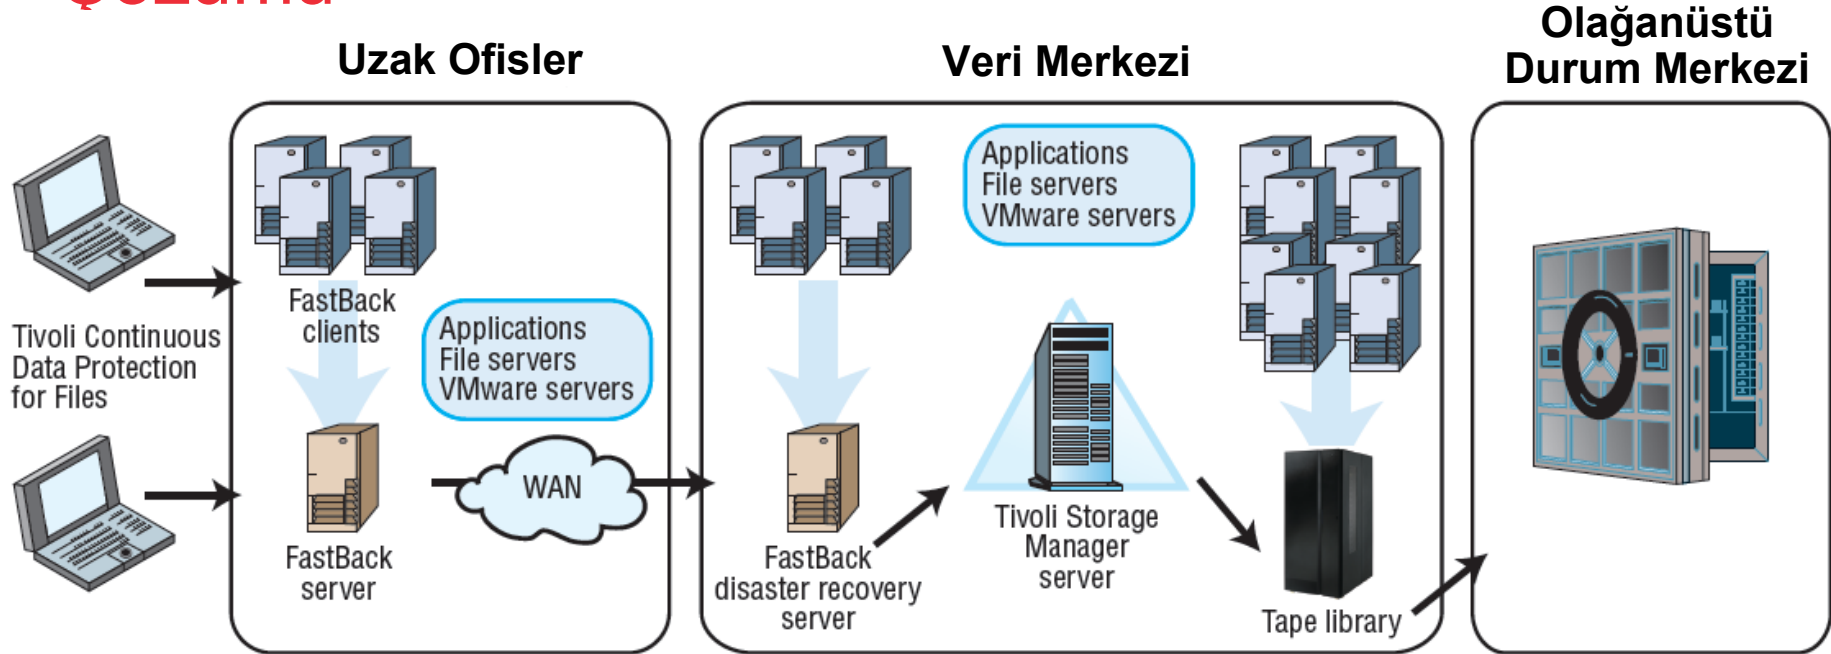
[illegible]

Uzak Ofisler

Veri Merkezi

Olağanüstü Durum Merkezi

Tivoli Continuous Data Protection for Files

FastBack clients

Applications
File servers
VMware servers

FastBack server

WAN

Applications
File servers
VMware servers

FastBack disaster recovery server

Tivoli Storage Manager server

Tape library